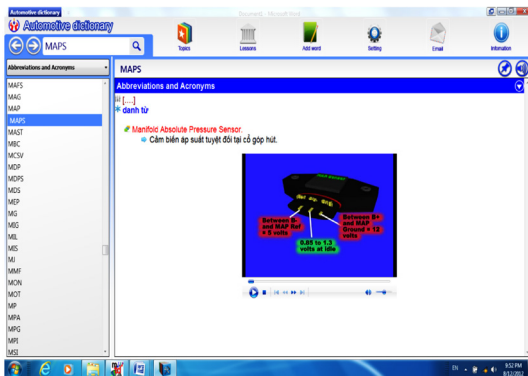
Automotive dictionary
Document - Microsoft Word
Automotive dictionary
MAPS
Topics
Lessons
Add word
Setting
Email
Information
Abbreviations and Acronyms
MAFS
MAG
MAP
MAPS
MAST
MBC
MCSV
MDP
MDPS
MDS
MEP
MG
MIG
MIL
MIS
MJ
MMF
MON
MOT
MP
MPA
MPG
MPI
MSI
MAPS
Abbreviations and Acronyms
[....]
danh từ
Manifold Absolute Pressure Sensor.
Cảm biến áp suất tuyệt đối tại cổ góp hút.
Between B- and MAP Ref = 5 volts
Between B+ and MAP Ground = 12 volts
0.85 to 1.3 volts at idle
EN
9:52 PM
8/12/201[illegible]